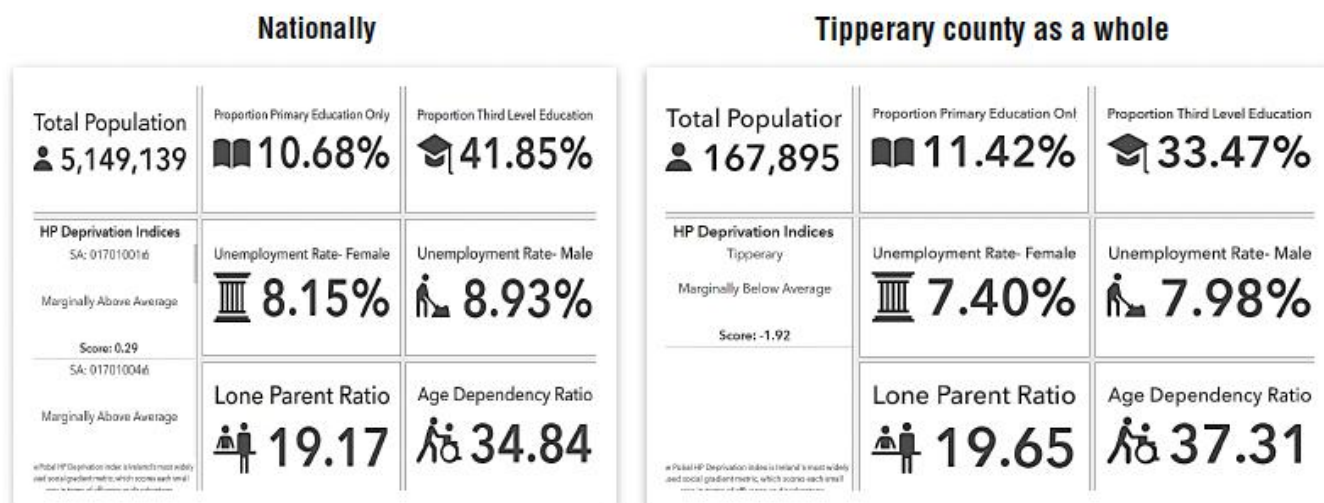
Nationally

Total Population
5,149,139

Proportion Primary Education Only
10.68%

Proportion Third Level Education
41.85%

HP Deprivation Indices
SA: 017010016
Marginally Above Average
Score: 0.29
SA: 017010046
Marginally Above Average
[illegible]

Unemployment Rate- Female
8.15%

Unemployment Rate- Male
8.93%

Lone Parent Ratio
19.17

Age Dependency Ratio
34.84

Tipperary county as a whole

Total Populatior
167,895

Proportion Primary Education Onl
11.42%

Proportion Third Level Education
33.47%

HP Deprivation Indices
Tipperary
Marginally Below Average
Score: -1.92

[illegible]

Unemployment Rate- Female
7.40%

Unemployment Rate- Male
7.98%

Lone Parent Ratio
19.65

Age Dependency Ratio
37.31